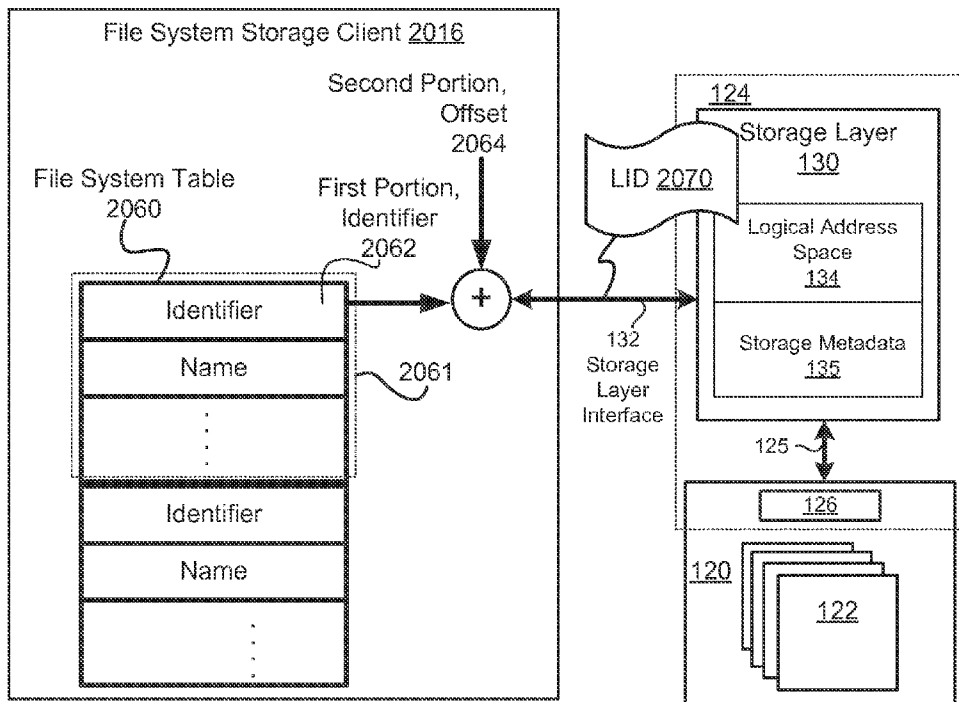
File System Storage Client 2016

Second Portion, Offset 2064

File System Table 2060

First Portion, Identifier 2062

Identifier

Name

2061

Identifier

Name

+

LID 2070

132 Storage Layer Interface

124

Storage Layer 130

Logical Address Space 134

Storage Metadata 135

125

126

120

122